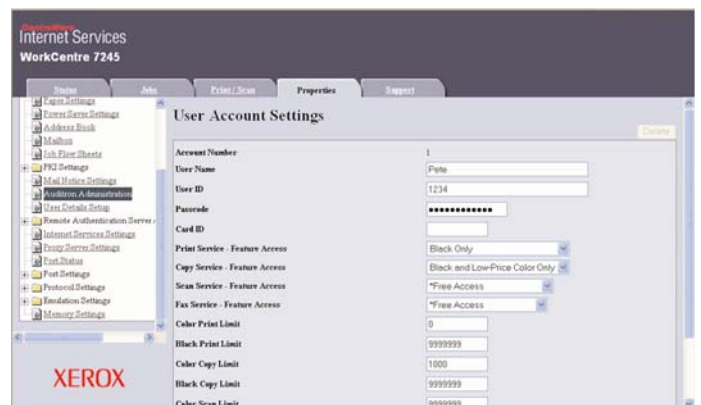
CentreWare
Internet Services
WorkCentre 7245

Status
Jobs
Print / Scan
Properties
Support

Paper Settings
Power Saver Settings
Address Book
Mailbox
Job Flow Sheets
PKI Settings
Mail Notice Settings
Auditron Administration
User Details Setup
Remote Authentication Server
Internet Services Settings
Proxy Server Settings
Port Status
Port Settings
Protocol Settings
Emulation Settings
Memory Settings

XEROX

User Account Settings

Delete

| | |
|---|---|
| Account Number | 1 |
| User Name | Pete |
| User ID | 1234 |
| Passcode | ••••••••••••• |
| Card ID | |
| Print Service - Feature Access | Black Only |
| Copy Service - Feature Access | Black and Low-Price Color Only |
| Scan Service - Feature Access | *Free Access |
| Fax Service - Feature Access | *Free Access |
| Color Print Limit | 0 |
| Black Print Limit | 9999999 |
| Color Copy Limit | 1000 |
| Black Copy Limit | 9999999 |
| Color Scan Limit | 9999999 |